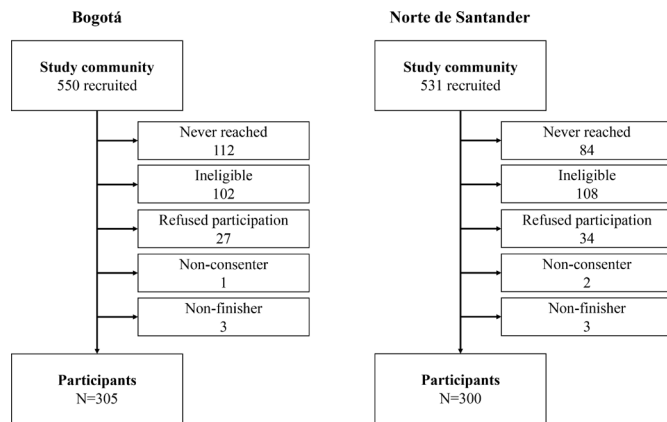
Bogotá

Study community
550 recruited

Never reached
112

Ineligible
102

Refused participation
27

Non-consenter
1

Non-finisher
3

Participants
N=305

Norte de Santander

Study community
531 recruited

Never reached
84

Ineligible
108

Refused participation
34

Non-consenter
2

Non-finisher
3

Participants
N=300